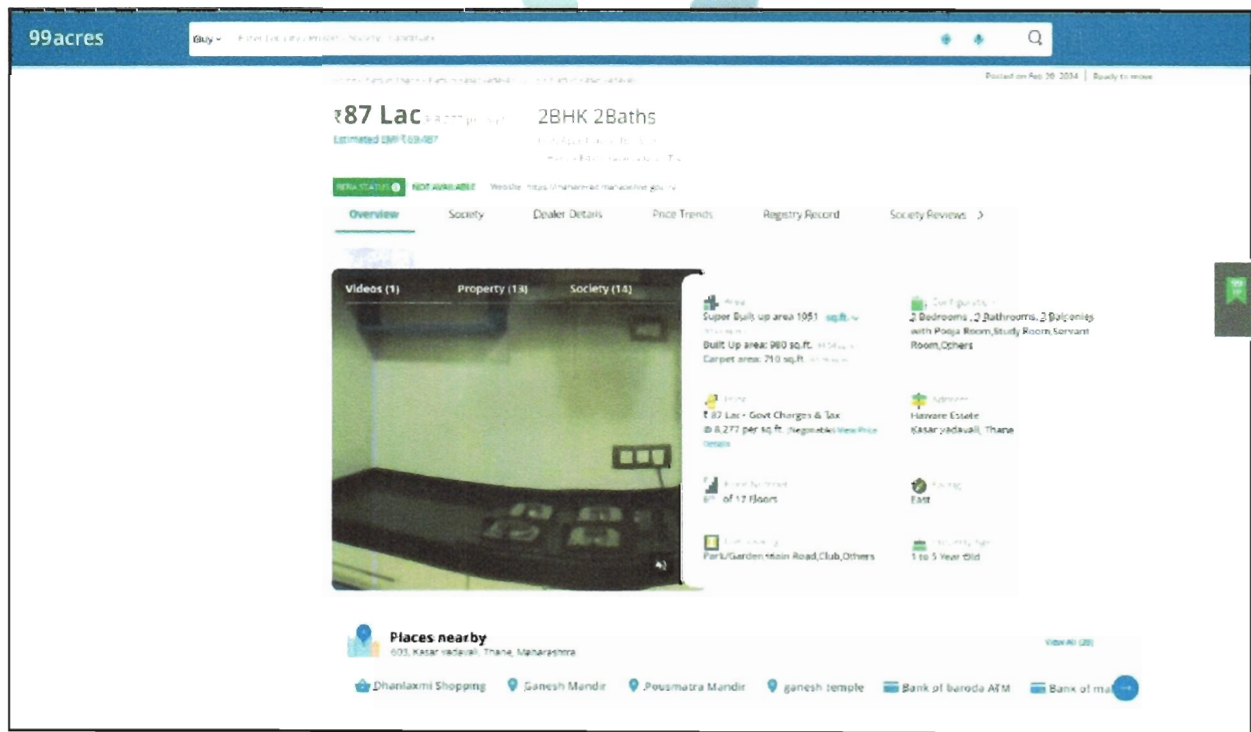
99acres

Buy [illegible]

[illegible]

Posted on Feb 20, 2024 | Ready to move

₹87 Lac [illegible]

2BHK 2Baths

Estimated EMI ₹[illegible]

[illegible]

RERA STATUS NOT AVAILABLE Website: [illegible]

Overview Society Dealer Details Price Trends Registry Record Society Reviews >

Videos (1) Property (13) Society (14)

Area
Super Built up area 1051 sq.ft.
Built Up area: 980 sq.ft.
Carpet area: 710 sq.ft.

Configuration
2 Bedrooms, 2 Bathrooms, 2 Balconies with Pooja Room,Study Room,Servant Room,Others

Price
₹87 Lac + Govt Charges & Tax
@ 8,277 per sq.ft. (Negotiable) View Price Details

Address
Haware Estate
Kasar vadavali, Thane

Floor Number
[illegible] of 17 Floors

Facing
East

Overlooking
Park/Garden,Main Road,Club,Others

Property Age
1 to 5 Year Old

Places nearby
603, Kasar vadavali, Thane, Maharashtra

View All (20)

Dhanlaxmi Shopping Ganesh Mandir Pousmatra Mandir ganesh temple Bank of baroda ATM Bank of ma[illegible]